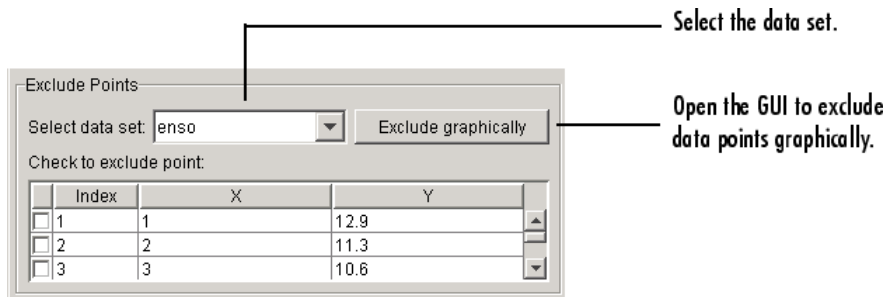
Select the data set.

Exclude Points

Select data set: enso

Exclude graphically

Open the GUI to exclude data points graphically.

Check to exclude point:

| | Index | X | Y |
|---|---|---|---|
| ☐ | 1 | 1 | 12.9 |
| ☐ | 2 | 2 | 11.3 |
| ☐ | 3 | 3 | 10.6 |